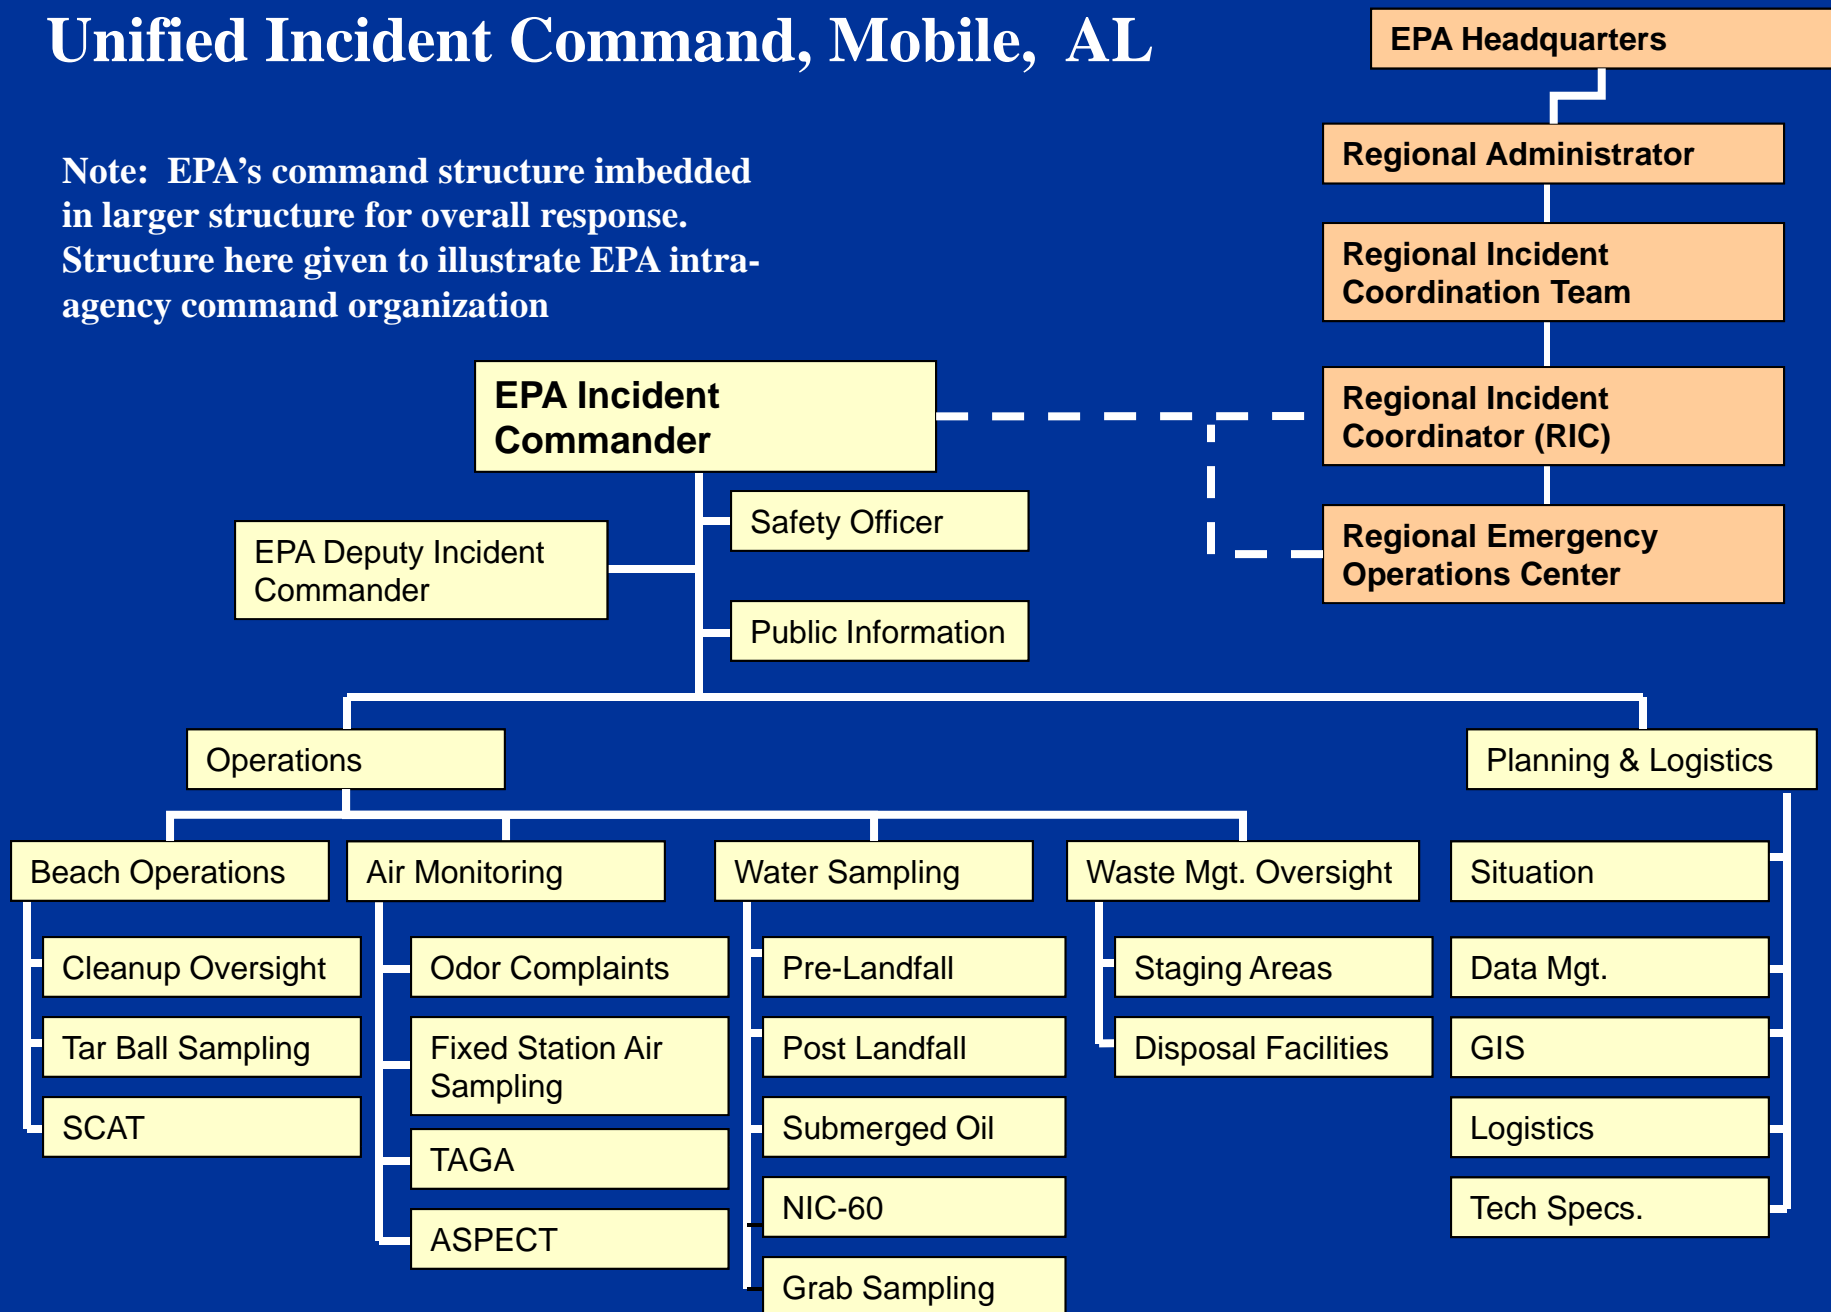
Unified Incident Command, Mobile, AL

EPA Headquarters

Regional Administrator

Regional Incident Coordination Team

Regional Incident Coordinator (RIC)

Regional Emergency Operations Center

Note: EPA's command structure imbedded in larger structure for overall response. Structure here given to illustrate EPA intra-agency command organization

EPA Incident Commander

Safety Officer

EPA Deputy Incident Commander

Public Information

Operations

Planning & Logistics

Beach Operations

Air Monitoring

Water Sampling

Waste Mgt. Oversight

Situation

Cleanup Oversight

Tar Ball Sampling

SCAT

Odor Complaints

Fixed Station Air Sampling

TAGA

ASPECT

Pre-Landfall

Post Landfall

Submerged Oil

NIC-60

Grab Sampling

Staging Areas

Disposal Facilities

Data Mgt.

GIS

Logistics

Tech Specs.